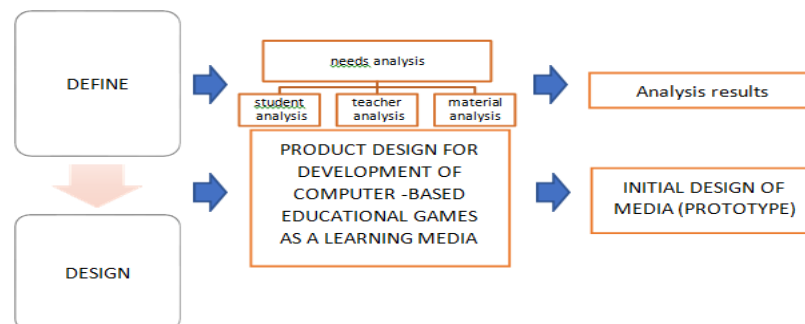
DEFINE

needs analysis

student analysis

teacher analysis

material analysis

Analysis results

DESIGN

PRODUCT DESIGN FOR DEVELOPMENT OF COMPUTER -BASED EDUCATIONAL GAMES AS A LEARNING MEDIA

INITIAL DESIGN OF MEDIA (PROTOTYPE)